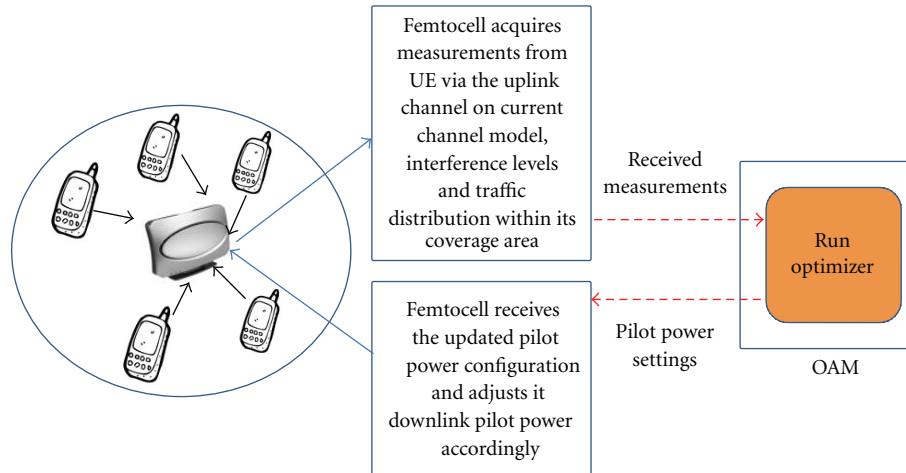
Femtocell acquires measurements from UE via the uplink channel on current channel model, interference levels and traffic distribution within its coverage area

Received measurements

Run optimizer

Femtocell receives the updated pilot power configuration and adjusts it downlink pilot power accordingly

Pilot power settings

OAM